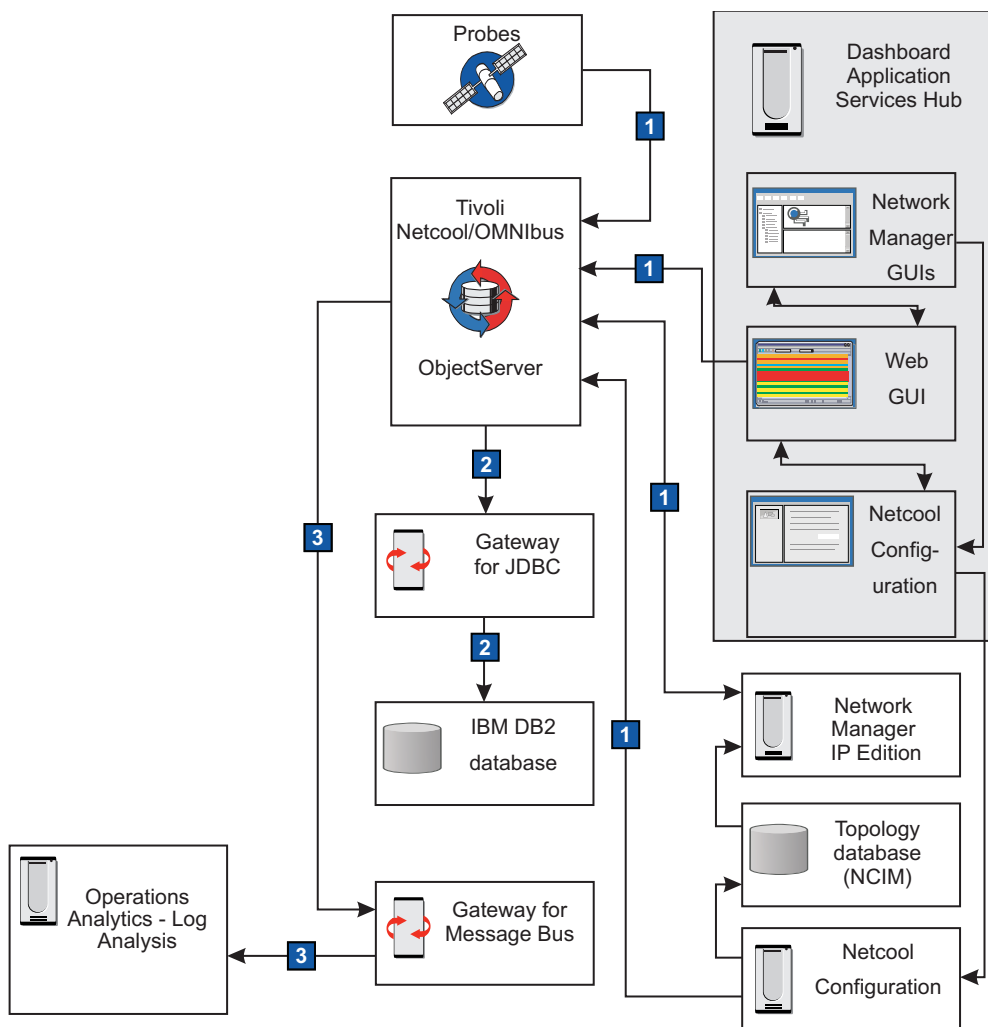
Probes

1

Tivoli Netcool/OMNIbus

ObjectServer

Dashboard Application Services Hub

Network Manager GUIs

1

Web GUI

1

Netcool Configuration

2

3

Gateway for JDBC

2

IBM DB2 database

1

Network Manager IP Edition

Topology database (NCIM)

Operations Analytics - Log Analysis

Gateway for Message Bus

3

Netcool Configuration